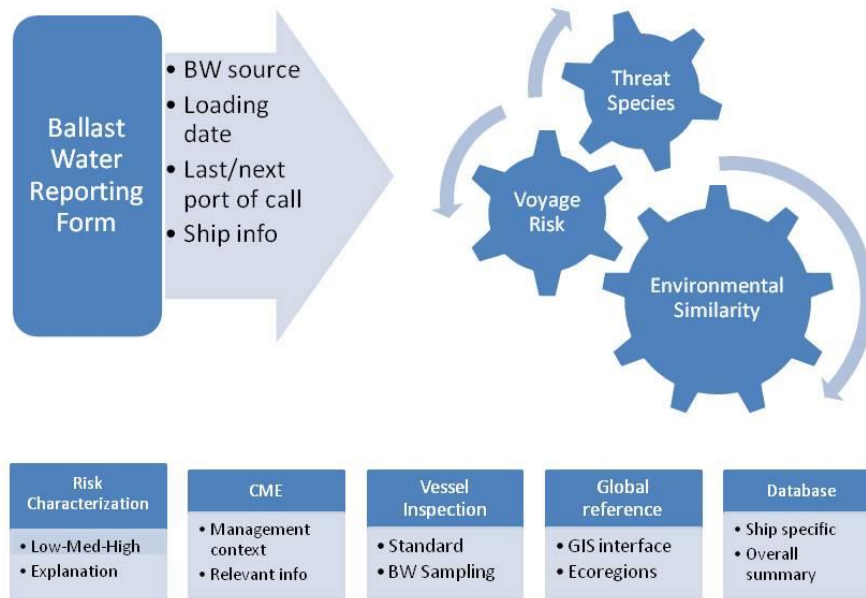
Ballast Water Reporting Form

• BW source
• Loading date
• Last/next port of call
• Ship info

Threat Species

Voyage Risk

Environmental Similarity

Risk Characterization
• Low-Med-High
• Explanation

CME
• Management context
• Relevant info

Vessel Inspection
• Standard
• BW Sampling

Global reference
• GIS interface
• Ecoregions

Database
• Ship specific
• Overall summary